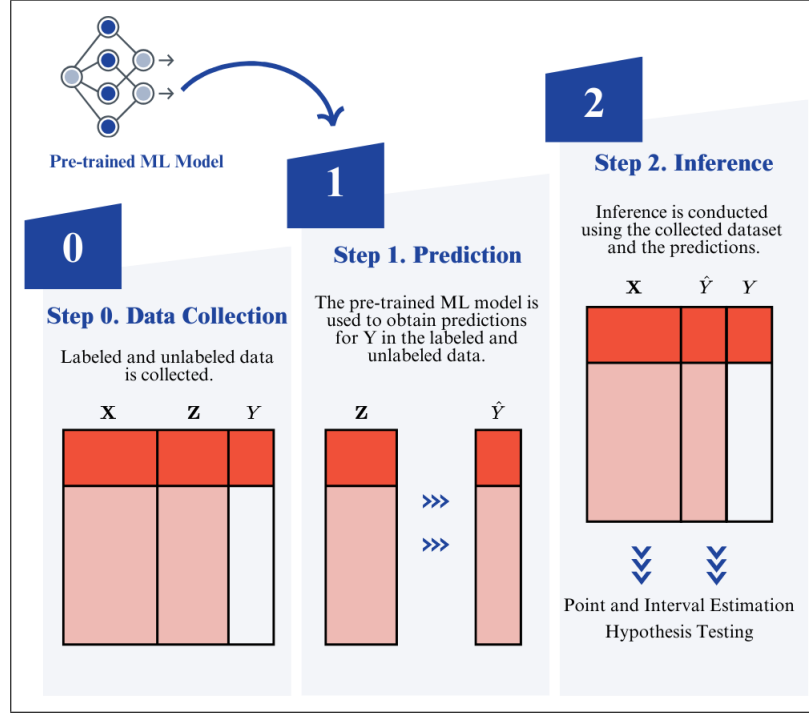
Pre-trained ML Model

0

Step 0. Data Collection

Labeled and unlabeled data is collected.

**X** **Z** $Y$

1

Step 1. Prediction

The pre-trained ML model is used to obtain predictions for Y in the labeled and unlabeled data.

**Z** $\hat{Y}$

2

Step 2. Inference

Inference is conducted using the collected dataset and the predictions.

**X** $\hat{Y}$ $Y$

Point and Interval Estimation
Hypothesis Testing